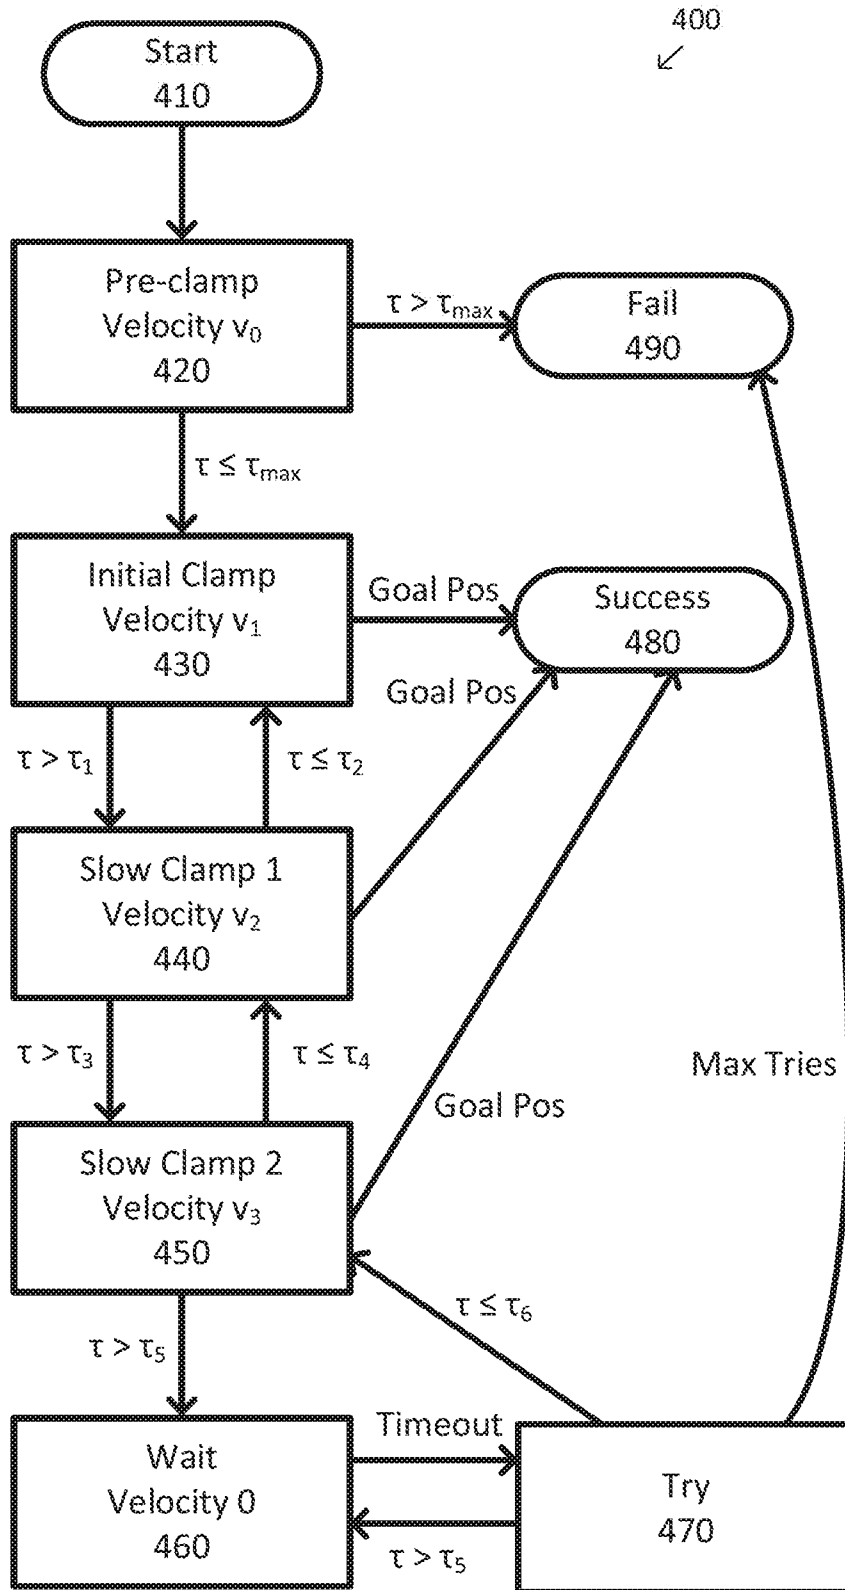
400

Start
410

Pre-clamp
Velocity $v_0$
420

$\tau > \tau_{max}$

Fail
490

$\tau \leq \tau_{max}$

Initial Clamp
Velocity $v_1$
430

Goal Pos

Success
480

Goal Pos

$\tau > \tau_1$

$\tau \leq \tau_2$

Slow Clamp 1
Velocity $v_2$
440

$\tau > \tau_3$

$\tau \leq \tau_4$

Max Tries

Goal Pos

Slow Clamp 2
Velocity $v_3$
450

$\tau \leq \tau_6$

$\tau > \tau_5$

Timeout

Wait
Velocity 0
460

Try
470

$\tau > \tau_5$